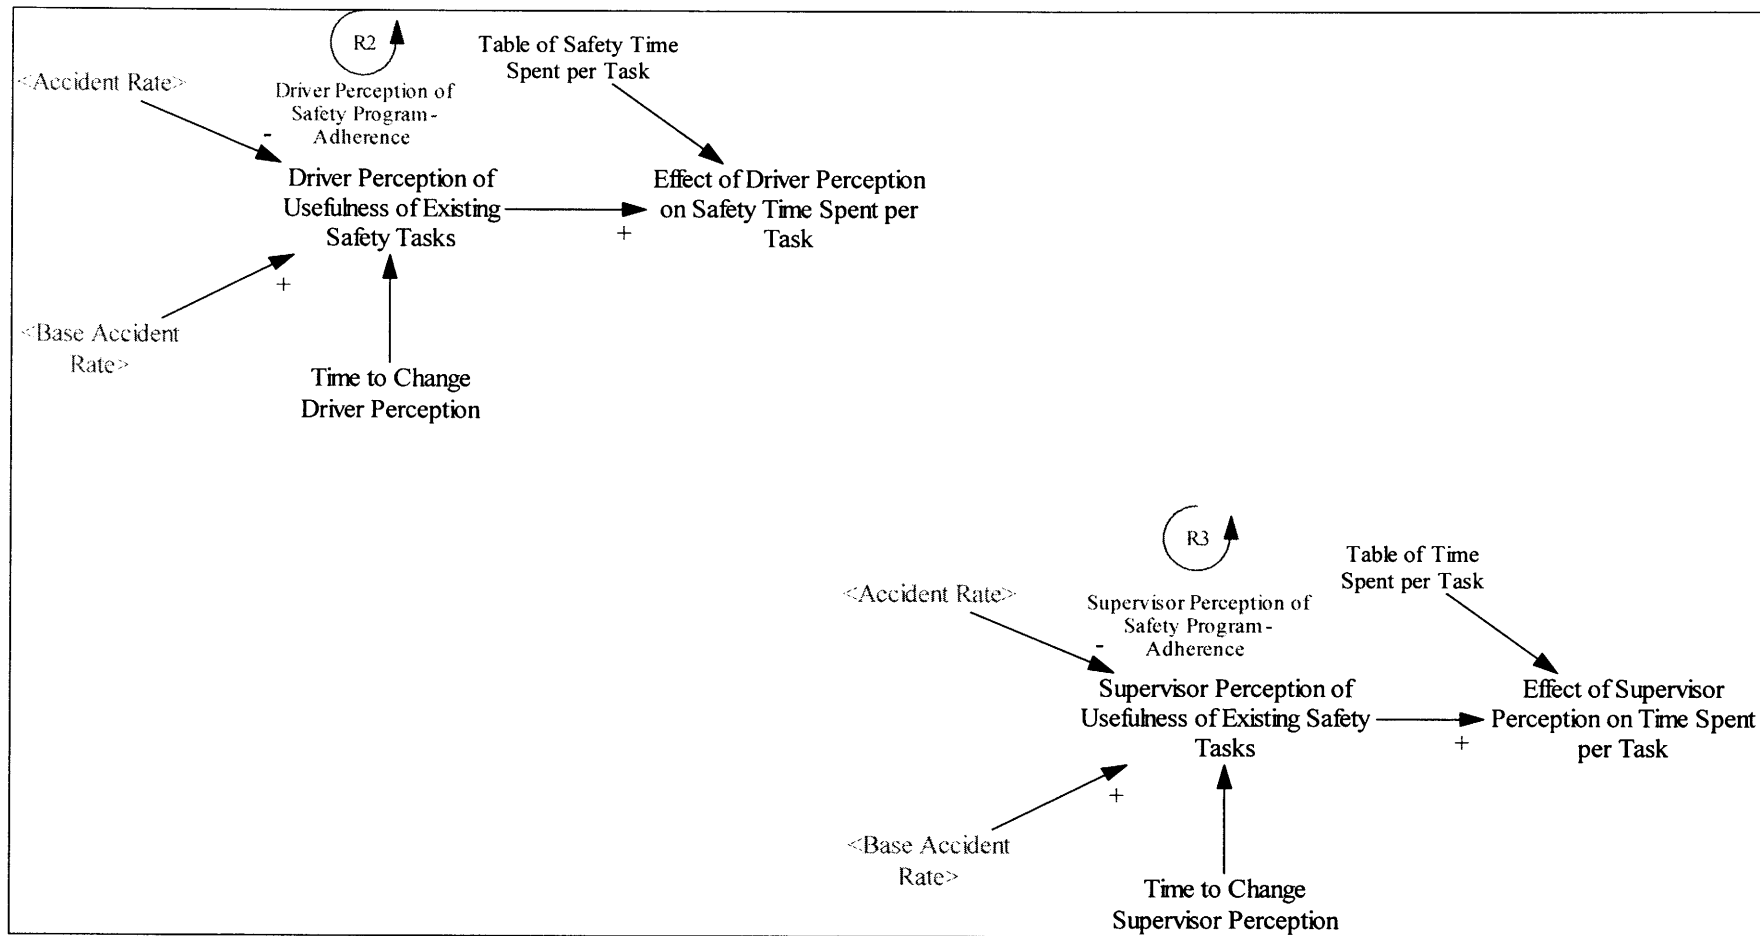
R2

Driver Perception of Safety Program-Adherence

Table of Safety Time Spent per Task

<Accident Rate>

-

Driver Perception of Usefulness of Existing Safety Tasks

Effect of Driver Perception on Safety Time Spent per Task

+

+

<Base Accident Rate>

Time to Change Driver Perception

R3

Supervisor Perception of Safety Program-Adherence

Table of Time Spent per Task

<Accident Rate>

-

Supervisor Perception of Usefulness of Existing Safety Tasks

Effect of Supervisor Perception on Time Spent per Task

+

+

<Base Accident Rate>

Time to Change Supervisor Perception